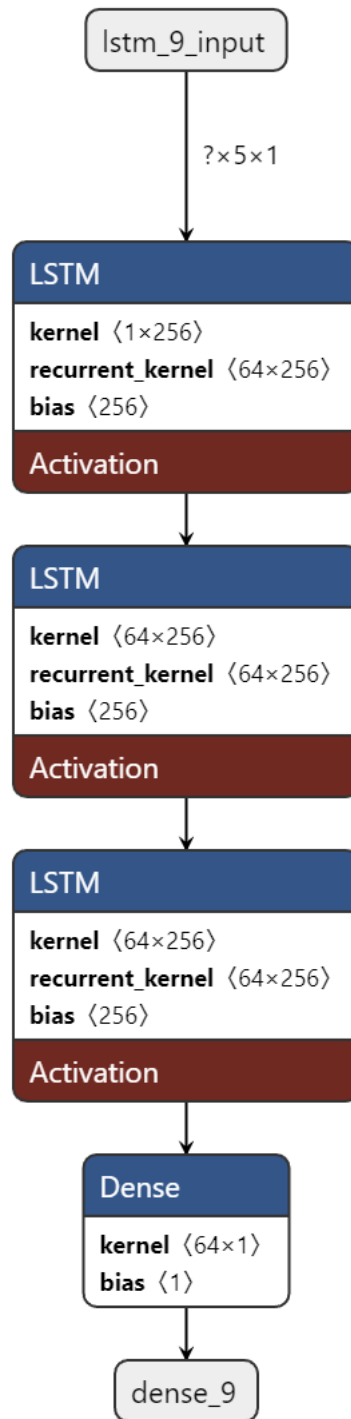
lstm_9_input

?×5×1

LSTM

**kernel** ⟨1×256⟩
**recurrent_kernel** ⟨64×256⟩
**bias** ⟨256⟩

Activation

LSTM

**kernel** ⟨64×256⟩
**recurrent_kernel** ⟨64×256⟩
**bias** ⟨256⟩

Activation

LSTM

**kernel** ⟨64×256⟩
**recurrent_kernel** ⟨64×256⟩
**bias** ⟨256⟩

Activation

Dense

**kernel** ⟨64×1⟩
**bias** ⟨1⟩

dense_9